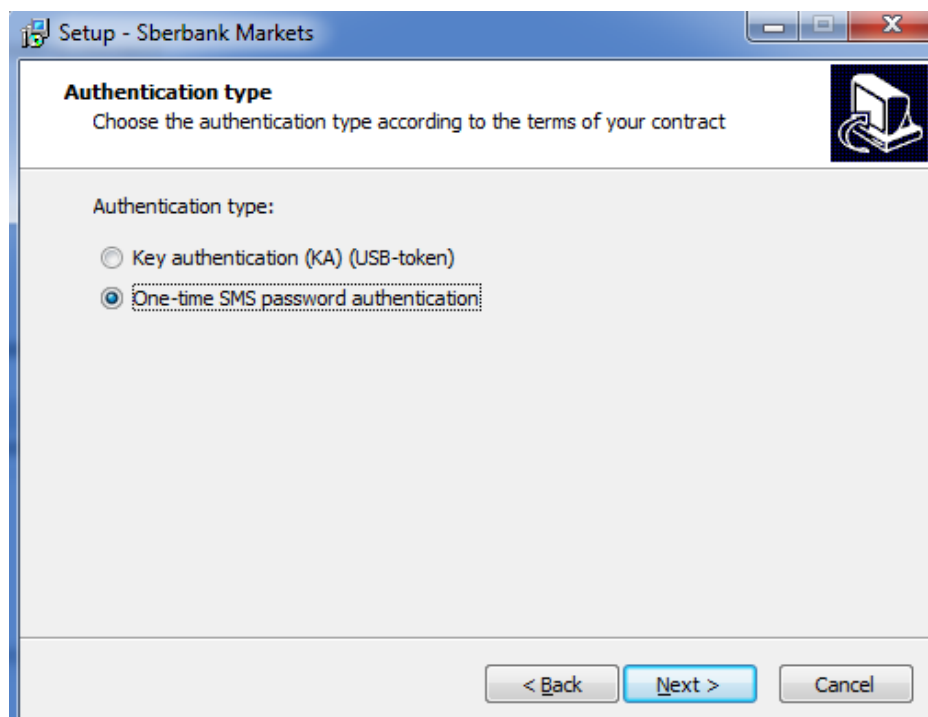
Setup - Sberbank Markets

Authentication type
Choose the authentication type according to the terms of your contract

Authentication type:

Key authentication (KA) (USB-token)

One-time SMS password authentication

< Back

Next >

Cancel